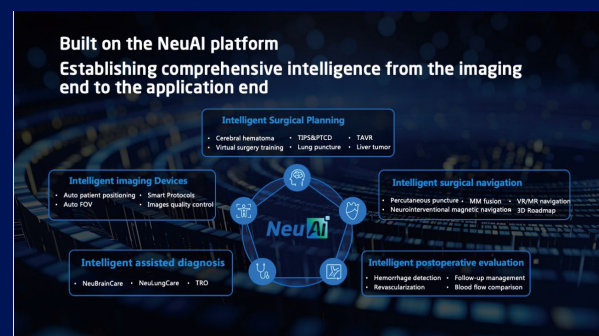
Built on the NeuAI platform
Establishing comprehensive intelligence from the imaging end to the application end

Intelligent Surgical Planning
• Cerebral hematoma • TIPS&PTCD • TAVR
• Virtual surgery training • Lung puncture • Liver tumor

Intelligent imaging Devices
• Auto patient positioning • Smart Protocols
• Auto FOV • Images quality control

Intelligent surgical navigation
• Percutaneous puncture • MM fusion • VR/MR navigation
• Neurointerventional magnetic navigation • 3D Roadmap

NeuAI

Intelligent assisted diagnosis
• NeuBrainCare • NeuLungCare • TRO

Intelligent postoperative evaluation
• Hemorrhage detection • Follow-up management
• Revascularization • Blood flow comparison